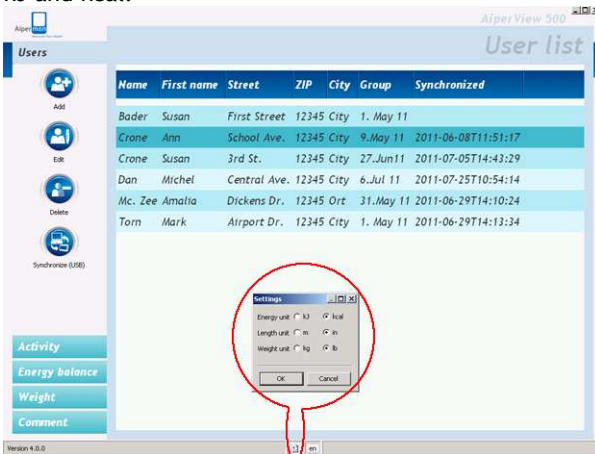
Aipermon

AiperView 500

Users

User list

Add

Edit

Delete

Synchronize (USB)

| Name | First name | Street | ZIP | City | Group | Synchronized |
|---|---|---|---|---|---|---|
| Bader | Susan | First Street | 12345 | City | 1. May 11 | |
| Crone | Ann | School Ave. | 12345 | City | 9.May 11 | 2011-06-08T11:51:17 |
| Crone | Susan | 3rd St. | 12345 | City | 27.Jun11 | 2011-07-05T14:43:29 |
| Dan | Michel | Central Ave. | 12345 | City | 6.Jul 11 | 2011-07-25T10:54:14 |
| Mc. Zee | Amalia | Dickens Dr. | 12345 | Ort | 31.May 11 | 2011-06-29T14:10:24 |
| Torn | Mark | Airport Dr. | 12345 | City | 1. May 11 | 2011-06-29T13:13:34 |

Settings

Energy unit kJ kcal

Length unit m in

Weight unit kg lb

OK Cancel

Activity

Energy balance

Weight

Comment

Version 4.0.0

en